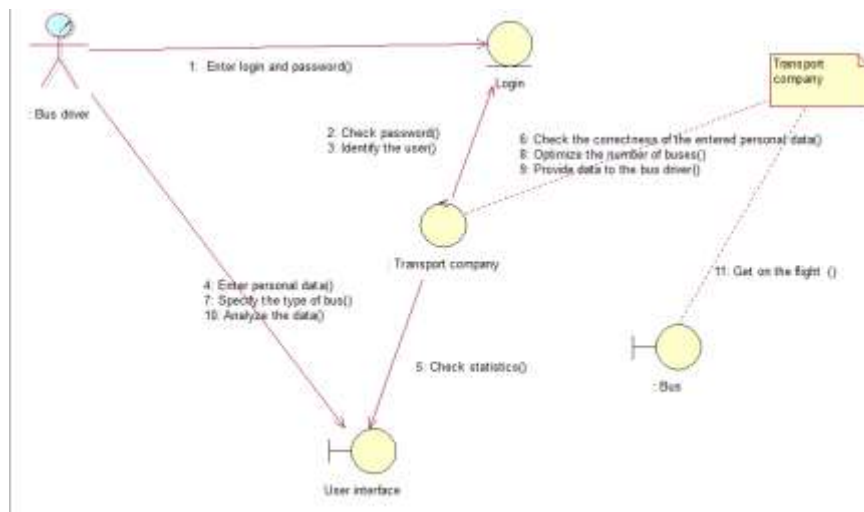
: Bus driver

1. Enter login and password()

Login

Transport company

2. Check password()
3. Identify the user()

6. Check the correctness of the entered personal data()
8. Optimize the number of buses()
9. Provide data to the bus driver()

Transport company

4. Enter personal data()
7. Specify the type of bus()
10. Analyze the data()

11. Get on the flight ()

5. Check statistics()

: Bus

User interface